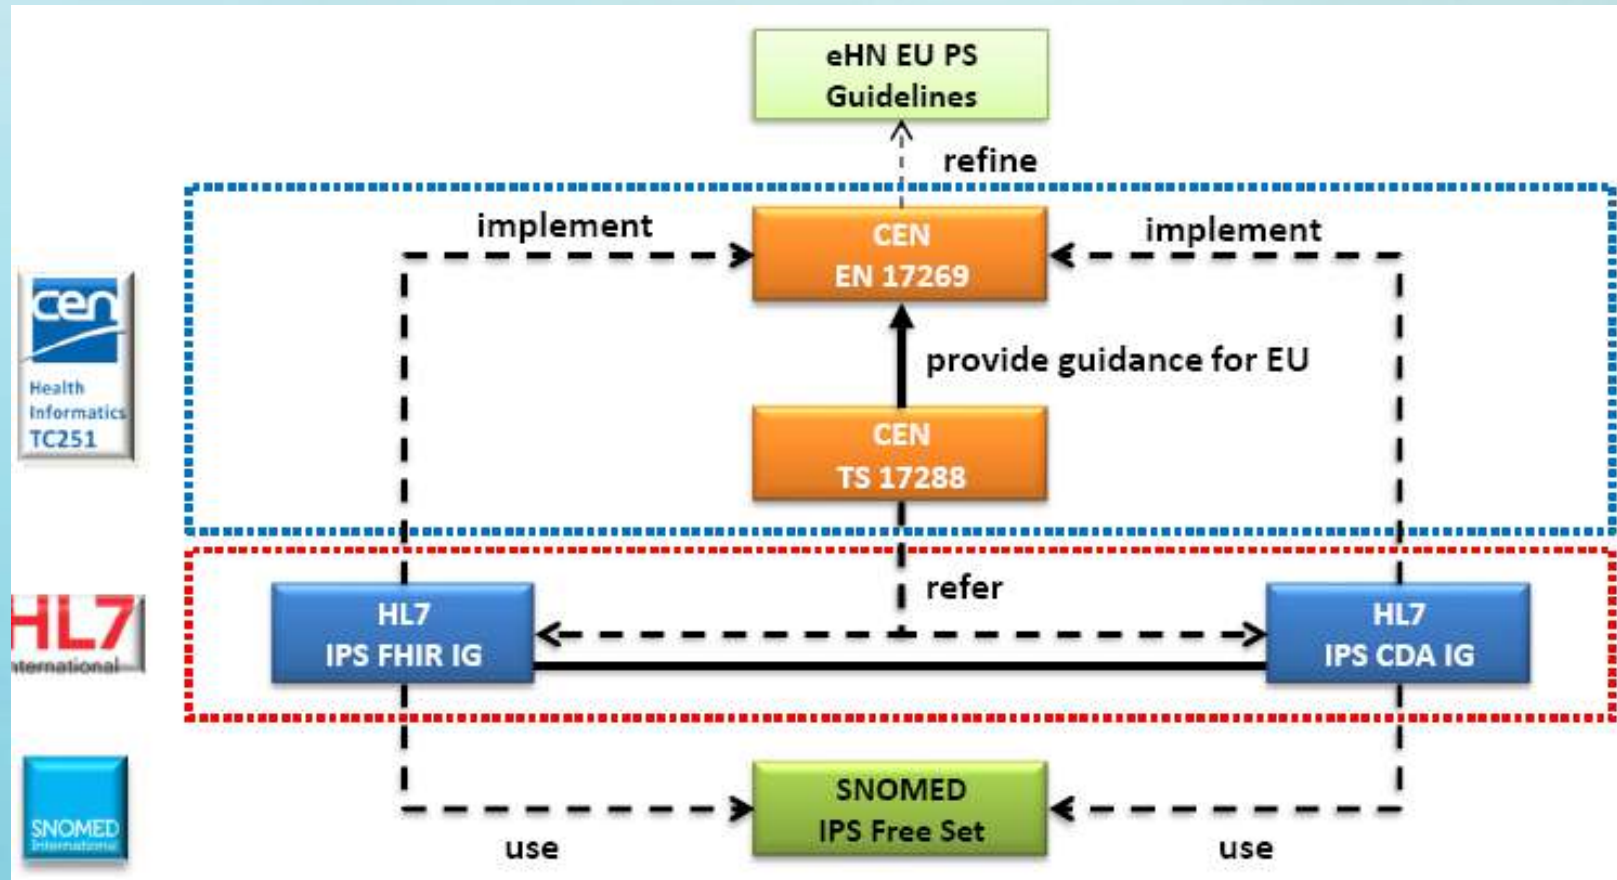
eHN EU PS Guidelines

refine

implement

CEN EN 17269

implement

cen Health Informatics TC251

provide guidance for EU

CEN TS 17288

refer

HL7 International

HL7 IPS FHIR IG

HL7 IPS CDA IG

SNOMED International

SNOMED IPS Free Set

use

use